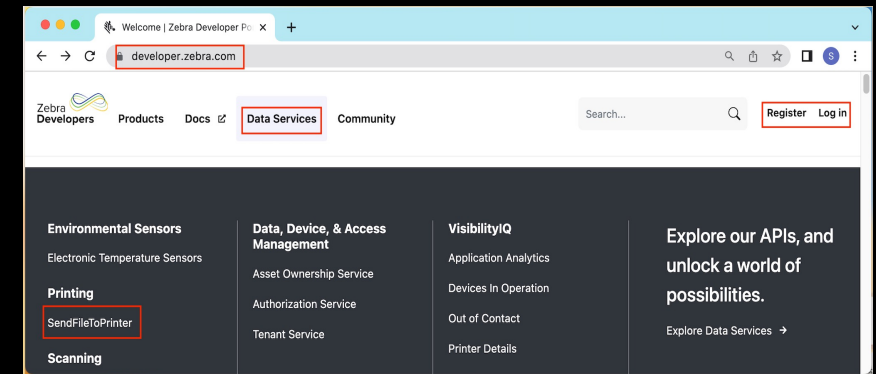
Welcome | Zebra Developer Po ×

developer.zebra.com

Zebra Developers Products Docs Data Services Community

Search...

Register Log in

Environmental Sensors

Electronic Temperature Sensors

Printing

SendFileToPrinter

Scanning

Data, Device, & Access Management

Asset Ownership Service

Authorization Service

Tenant Service

VisibilityIQ

Application Analytics

Devices In Operation

Out of Contact

Printer Details

Explore our APIs, and unlock a world of possibilities.

Explore Data Services →